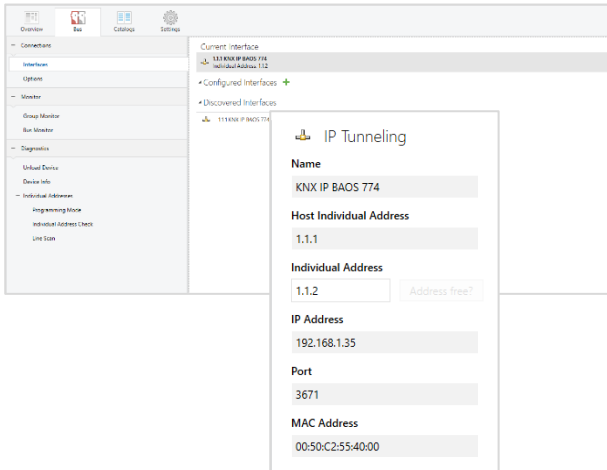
Overview
Bus
Catalogs
Settings

Connections
Interfaces
Options
Monitor
Group Monitor
Bus Monitor
Diagnostics
Unload Device
Device Info
Individual Addresses
Programming Mode
Individual Address Check
Line Scan

Current Interface
1.1.1 KNX IP BAOS 774
Individual Address: 1.1.2
Configured Interfaces +
Discovered Interfaces
1.1.1 KNX IP BAOS 774

IP Tunneling
Name
KNX IP BAOS 774
Host Individual Address
1.1.1
Individual Address
1.1.2
Address free?
IP Address
192.168.1.35
Port
3671
MAC Address
00:50:C2:55:40:00